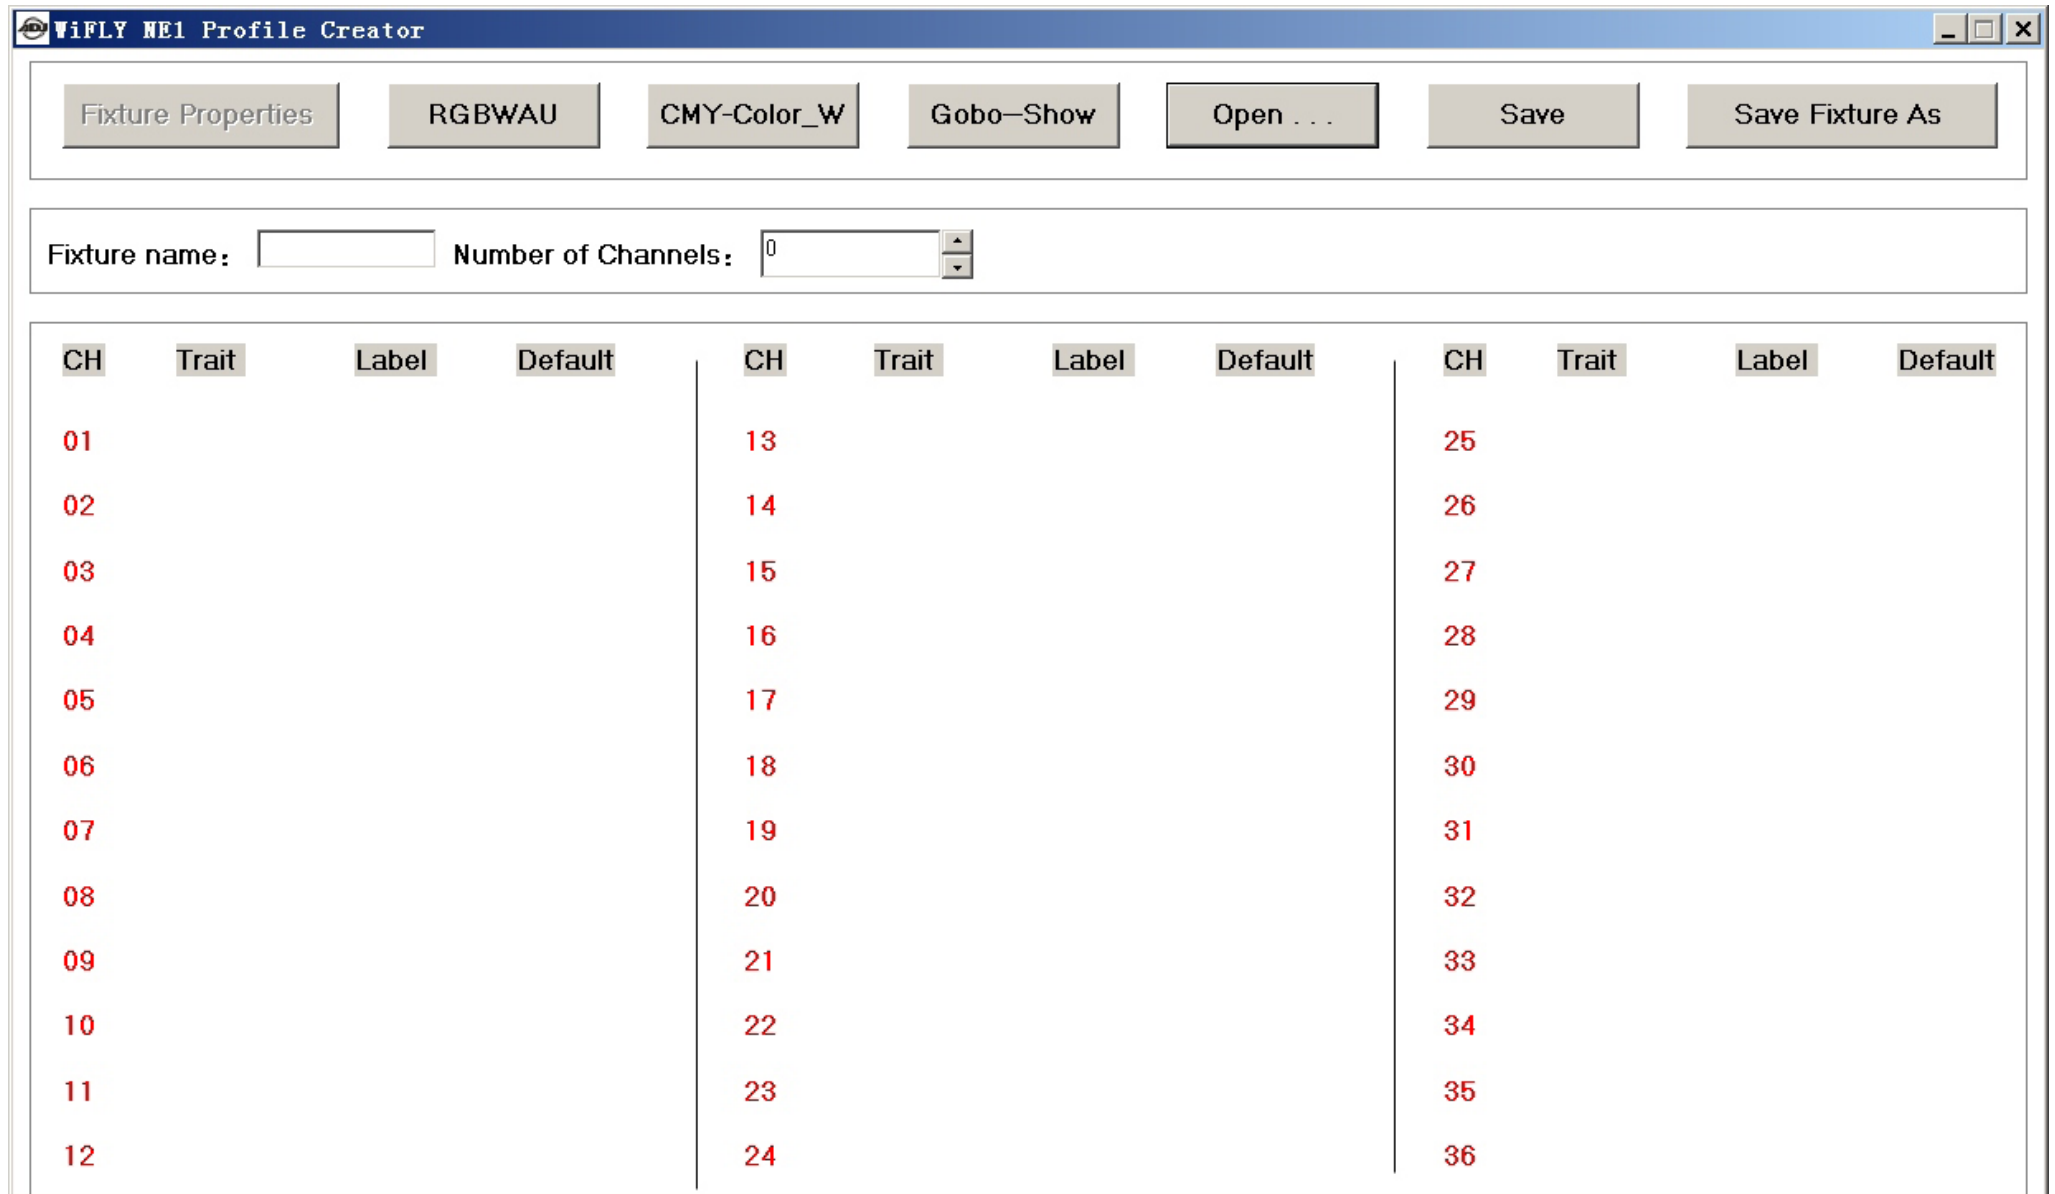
WiFLY NE1 Profile Creator

Fixture Properties RGBWAU CMY-Color_W Gobo—Show Open . . . Save Save Fixture As

Fixture name: Number of Channels: 0

| CH | Trait | Label | Default |
|---|---|---|---|
| 01 | | | |
| 02 | | | |
| 03 | | | |
| 04 | | | |
| 05 | | | |
| 06 | | | |
| 07 | | | |
| 08 | | | |
| 09 | | | |
| 10 | | | |
| 11 | | | |
| 12 | | | |

| CH | Trait | Label | Default |
|---|---|---|---|
| 13 | | | |
| 14 | | | |
| 15 | | | |
| 16 | | | |
| 17 | | | |
| 18 | | | |
| 19 | | | |
| 20 | | | |
| 21 | | | |
| 22 | | | |
| 23 | | | |
| 24 | | | |

| CH | Trait | Label | Default |
|---|---|---|---|
| 25 | | | |
| 26 | | | |
| 27 | | | |
| 28 | | | |
| 29 | | | |
| 30 | | | |
| 31 | | | |
| 32 | | | |
| 33 | | | |
| 34 | | | |
| 35 | | | |
| 36 | | | |